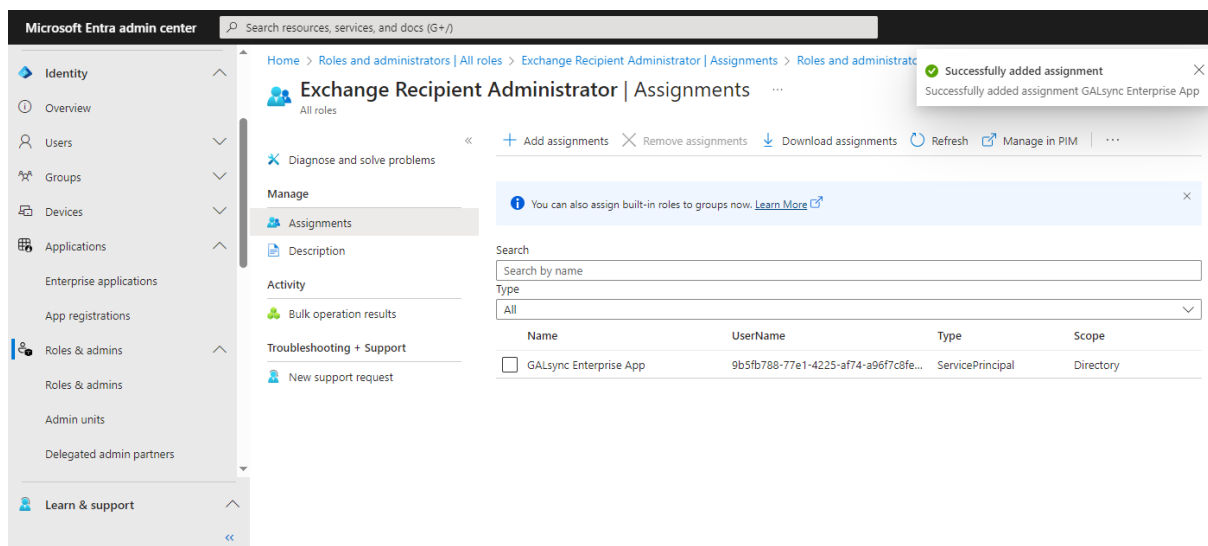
Microsoft Entra admin center

Search resources, services, and docs (G+/)

Identity
Overview
Users
Groups
Devices
Applications
Enterprise applications
App registrations
Roles & admins
Roles & admins
Admin units
Delegated admin partners
Learn & support

Home > Roles and administrators | All roles > Exchange Recipient Administrator | Assignments > Roles and administrato

Exchange Recipient Administrator | Assignments ···
All roles

Successfully added assignment
Successfully added assignment GALsync Enterprise App

Diagnose and solve problems
Manage
Assignments
Description
Activity
Bulk operation results
Troubleshooting + Support
New support request

Add assignments | Remove assignments | Download assignments | Refresh | Manage in PIM | ···

You can also assign built-in roles to groups now. Learn More

Search
Search by name
Type
All

| Name | UserName | Type | Scope |
|---|---|---|---|
| GALsync Enterprise App | 9b5fb788-77e1-4225-af74-a96f7c8fe... | ServicePrincipal | Directory |